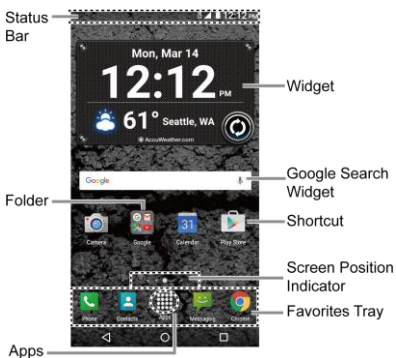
Status Bar

12:12

Mon, Mar 14

12:12 PM

61° Seattle, WA

AccuWeather.com

Widget

Google

Google Search Widget

Folder

Camera

Google

31

Calendar

Play Store

Shortcut

Screen Position Indicator

Phone

Contacts

Apps

Messaging

Chrome

Favorites Tray

Apps